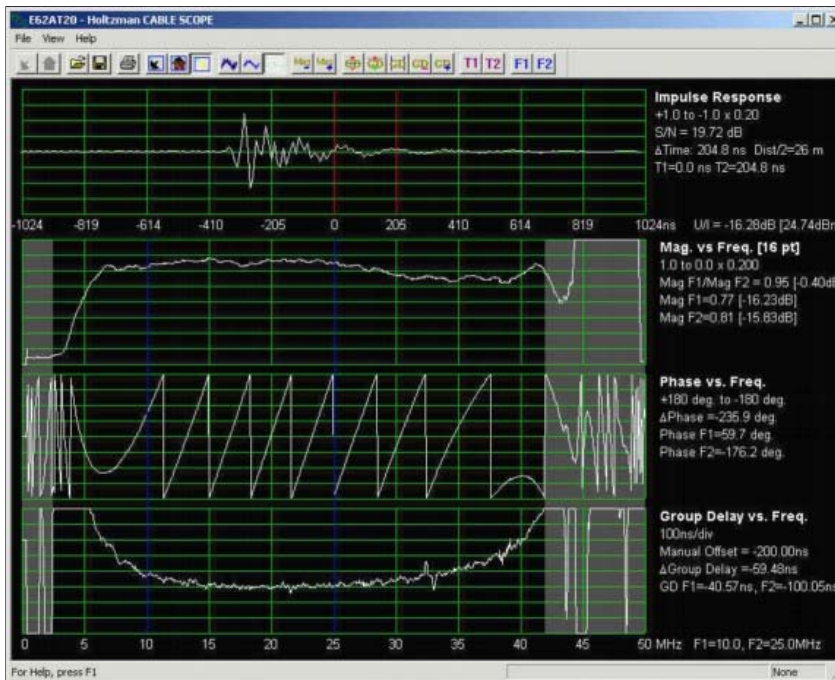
E62AT20 - Holtzman CABLE SCOPE

File View Help

T1 T2 F1 F2

Impulse Response
+1.0 to -1.0 x 0.20
S/N = 19.72 dB
ΔTime: 204.8 ns Dist/2=26 m
T1=0.0 ns T2=204.8 ns

-1024 -819 -614 -410 -205 0 205 410 614 819 1024ns U/I = -16.28dB [24.74dBm

Mag. vs Freq. [16 pt]
1.0 to 0.0 x 0.200
Mag F1/Mag F2 = 0.95 [-0.40dB
Mag F1=0.77 [-16.23dB]
Mag F2=0.81 [-15.83dB]

Phase vs. Freq.
+180 deg. to -180 deg.
ΔPhase =-235.9 deg.
Phase F1=59.7 deg.
Phase F2=-176.2 deg.

Group Delay vs. Freq.
100ns/div
Manual Offset = -200.00ns
ΔGroup Delay =-59.48ns
GD F1=-40.57ns, F2=-100.05ns

0 5 10 15 20 25 30 35 40 45 50 MHz F1=10.0, F2=25.0MHz

For Help, press F1

None